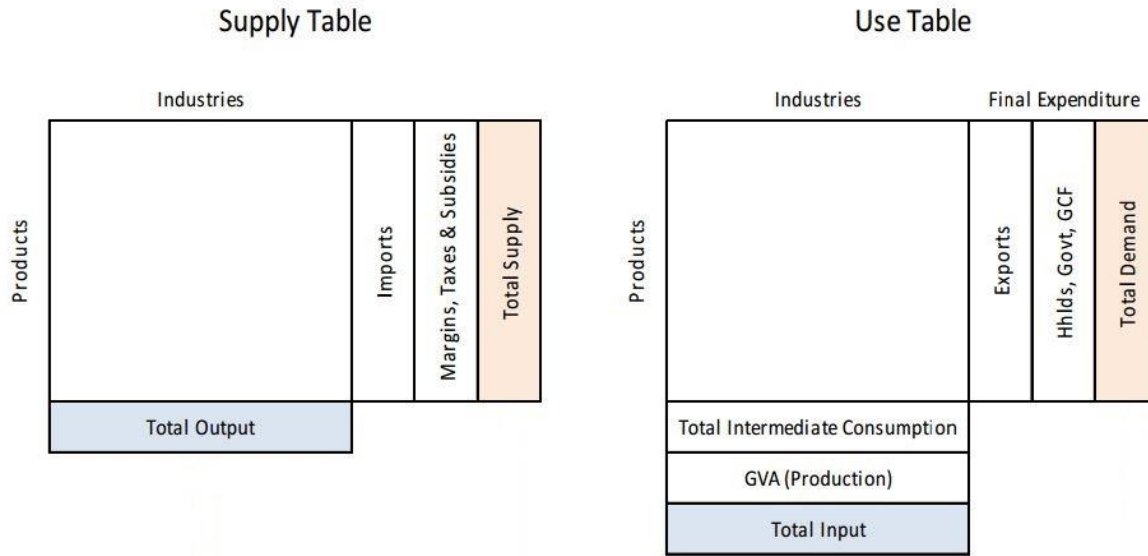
Supply Table

Industries

Products

Imports

Margins, Taxes & Subsidies

Total Supply

Total Output

Use Table

Industries

Final Expenditure

Products

Exports

Hhlds, Govt, GCF

Total Demand

Total Intermediate Consumption

GVA (Production)

Total Input